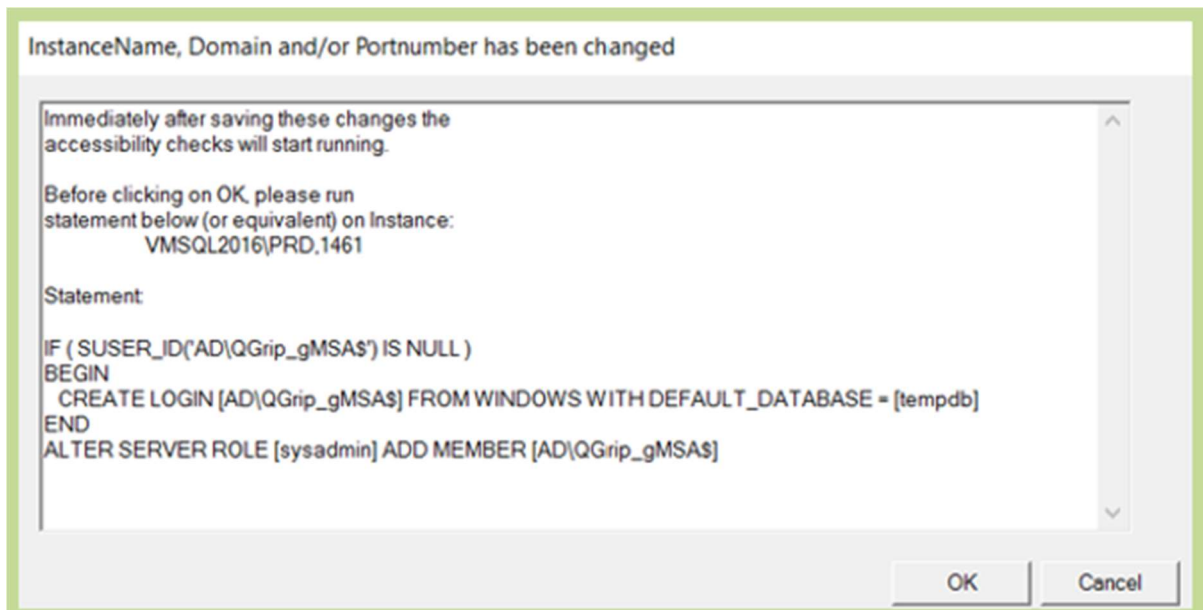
InstanceName, Domain and/or Portnumber has been changed

Immediately after saving these changes the accessibility checks will start running.

Before clicking on OK, please run statement below (or equivalent) on Instance:
VMSQL2016\PRD,1461

Statement:

IF ( SUSER_ID('AD\QGrip_gMSA$') IS NULL )
BEGIN
CREATE LOGIN [AD\QGrip_gMSA$] FROM WINDOWS WITH DEFAULT_DATABASE = [tempdb]
END
ALTER SERVER ROLE [sysadmin] ADD MEMBER [AD\QGrip_gMSA$]

OK

Cancel